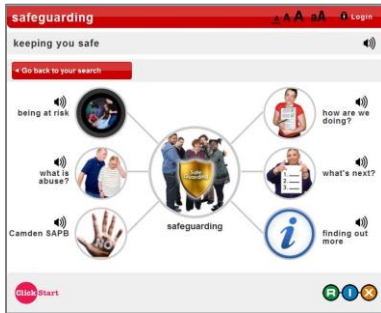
safeguarding

A A A aA Login

keeping you safe

◄ Go back to your search

being at risk

what is abuse?

Camden SAPB

NO

Safe Guarding

safeguarding

how are we doing?

1.
2.
3.

what's next?

finding out more

Click Start

R i X